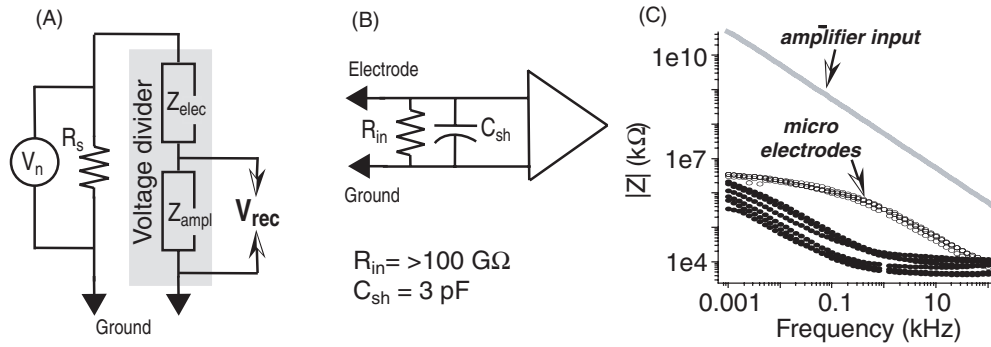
(A)

$V_n$

$R_s$

Voltage divider

$Z_{elec}$

$Z_{ampl}$

$V_{rec}$

Ground

(B)

Electrode

$R_{in}$

$C_{sh}$

Ground

$R_{in}$= >100 GΩ
$C_{sh}$ = 3 pF

(C)

amplifier input

micro electrodes

1e10

1e7

1e4

|Z| (kΩ)

0.001

0.1

10

Frequency (kHz)